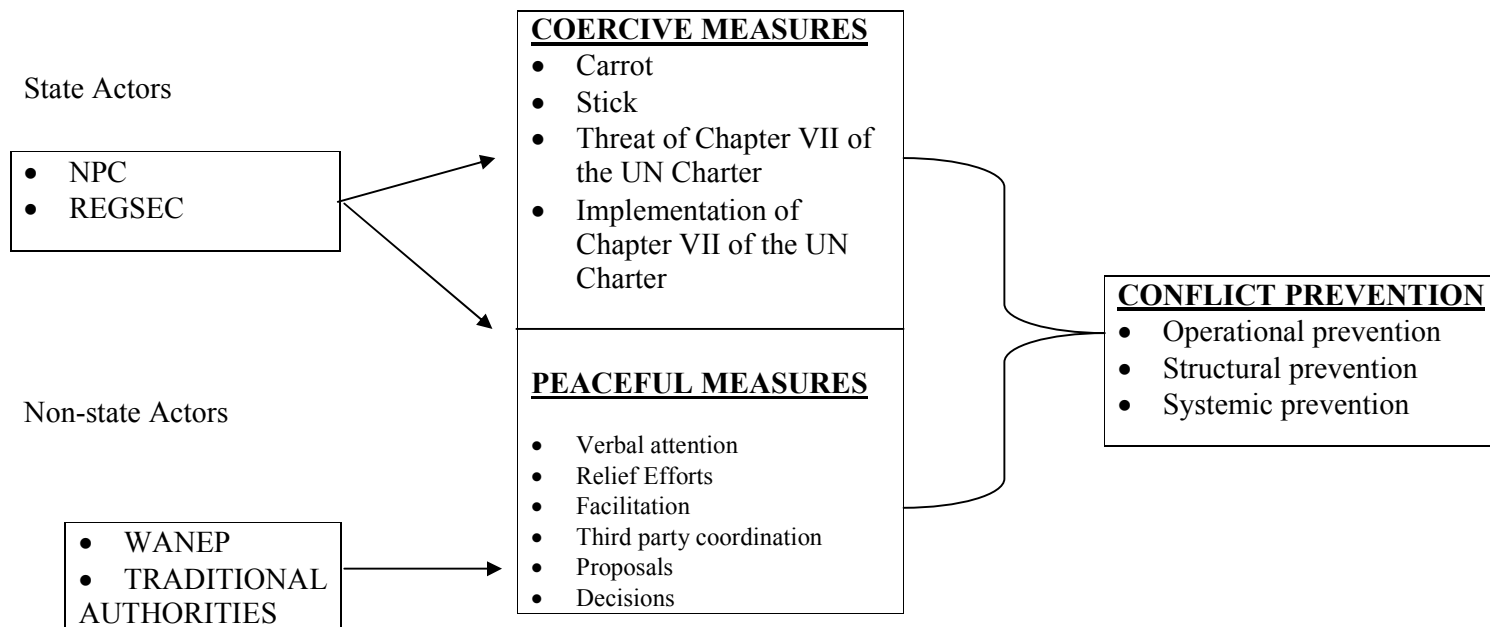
State Actors

- NPC
- REGSEC

Non-state Actors

- WANEP
- TRADITIONAL AUTHORITIES

**COERCIVE MEASURES**
- Carrot
- Stick
- Threat of Chapter VII of the UN Charter
- Implementation of Chapter VII of the UN Charter

**PEACEFUL MEASURES**
- Verbal attention
- Relief Efforts
- Facilitation
- Third party coordination
- Proposals
- Decisions

**CONFLICT PREVENTION**
- Operational prevention
- Structural prevention
- Systemic prevention